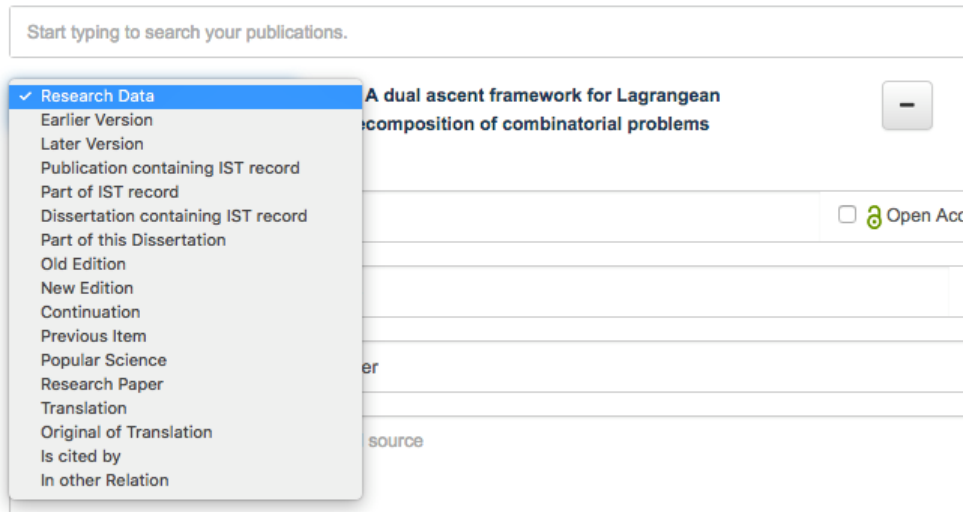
Start typing to search your publications.

✓ Research Data
Earlier Version
Later Version
Publication containing IST record
Part of IST record
Dissertation containing IST record
Part of this Dissertation
Old Edition
New Edition
Continuation
Previous Item
Popular Science
Research Paper
Translation
Original of Translation
Is cited by
In other Relation

A dual ascent framework for Lagrangean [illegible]ecomposition of combinatorial problems

−

Open Acc

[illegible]er

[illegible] source